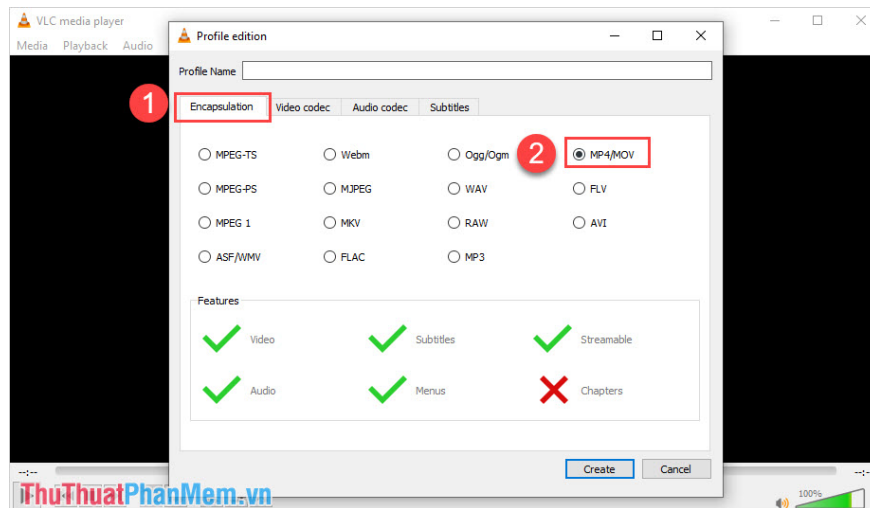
VLC media player
Media Playback Audio
Profile edition
Profile Name
1
Encapsulation
Video codec
Audio codec
Subtitles
MPEG-TS
Webm
Ogg/Ogm
2
MP4/MOV
MPEG-PS
MJPEG
WAV
FLV
MPEG 1
MKV
RAW
AVI
ASF/WMV
FLAC
MP3
Features
Video
Subtitles
Streamable
Audio
Menus
Chapters
Create
Cancel
--:--
--:--
100%
ThuThuatPhanMem.vn